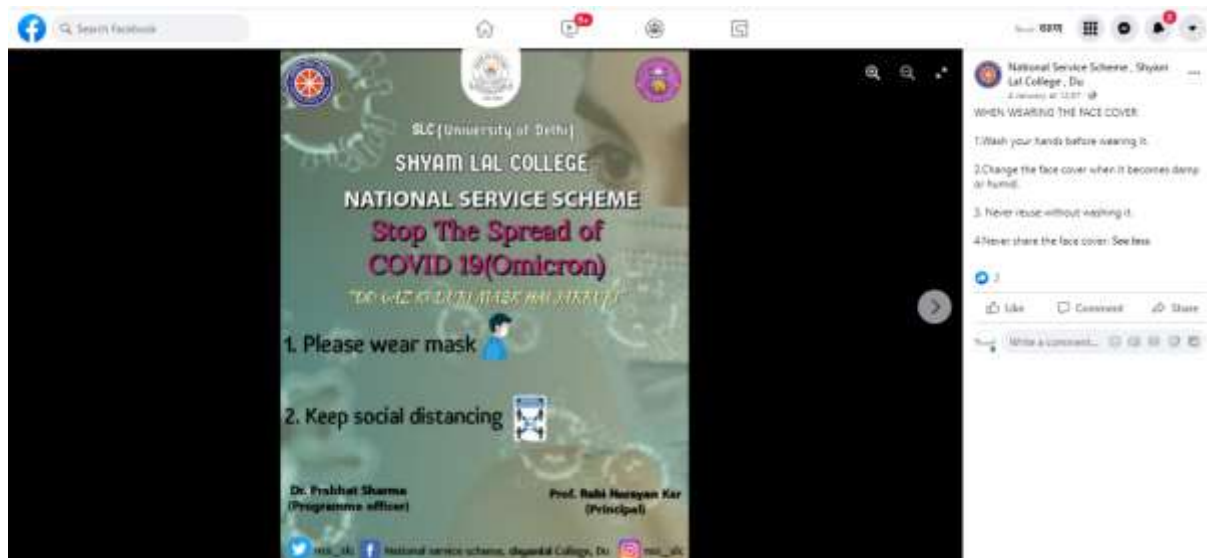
Search Facebook

9+

SLC (University of Delhi)

SHYAM LAL COLLEGE

NATIONAL SERVICE SCHEME

Stop The Spread of COVID 19(Omicron)

"DO GAZ KI DURI MASK HAI JARURI"

1. Please wear mask

2. Keep social distancing

Dr. Prabhat Sharma (Programme officer)

Prof. Rabi Narayan Kar (Principal)

nss_slc National service scheme, shyamlal College, Du nss_slc

National Service Scheme , Shyam Lal College , Du
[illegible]

WHEN WEARING THE FACE COVER:

1.Wash your hands before wearing it.

2.Change the face cover when it becomes damp or humid.

3. Never reuse without washing it.

4.Never share the face cover. See less

2

Like Comment Share

Write a comment...